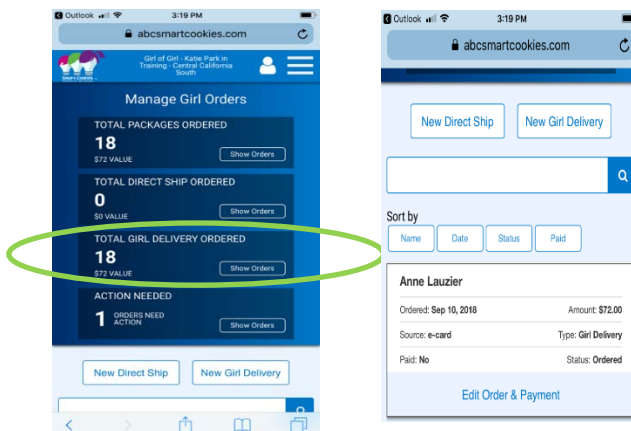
Outlook 3:19 PM

abcsmartcookies.com

Girl of Girl - Katie Park in Training - Central California South

Manage Girl Orders

TOTAL PACKAGES ORDERED
18
$72 VALUE
Show Orders

TOTAL DIRECT SHIP ORDERED
0
$0 VALUE
Show Orders

TOTAL GIRL DELIVERY ORDERED
18
$72 VALUE
Show Orders

ACTION NEEDED
1 ORDERS NEED ACTION
Show Orders

New Direct Ship
New Girl Delivery

Outlook 3:19 PM

abcsmartcookies.com

New Direct Ship
New Girl Delivery

Sort by
Name
Date
Status
Paid

Anne Lauzier
Ordered: Sep 10, 2018
Amount: $72.00
Source: e-card
Type: Girl Delivery
Paid: No
Status: Ordered

Edit Order & Payment